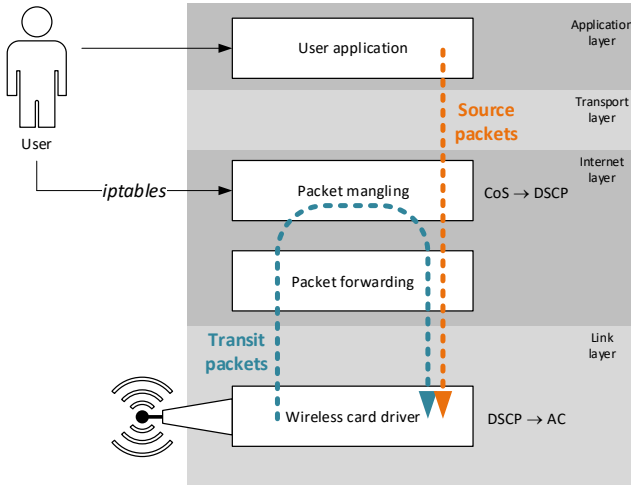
User

Application layer

User application

Transport layer

Source packets

Internet layer

iptables

Packet mangling

CoS → DSCP

Packet forwarding

Link layer

Transit packets

Wireless card driver

DSCP → AC